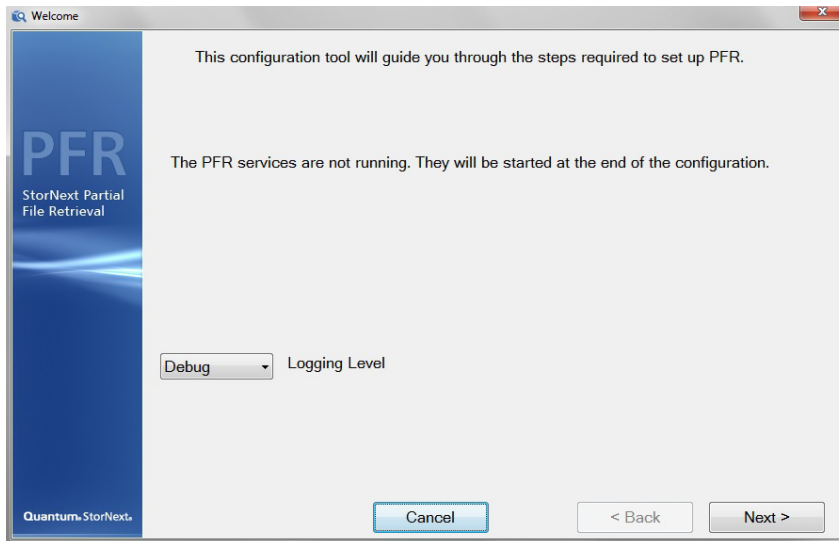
Welcome

x

PFR

StorNext Partial File Retrieval

Quantum. StorNext.

This configuration tool will guide you through the steps required to set up PFR.

The PFR services are not running. They will be started at the end of the configuration.

Debug

Logging Level

Cancel

< Back

Next >